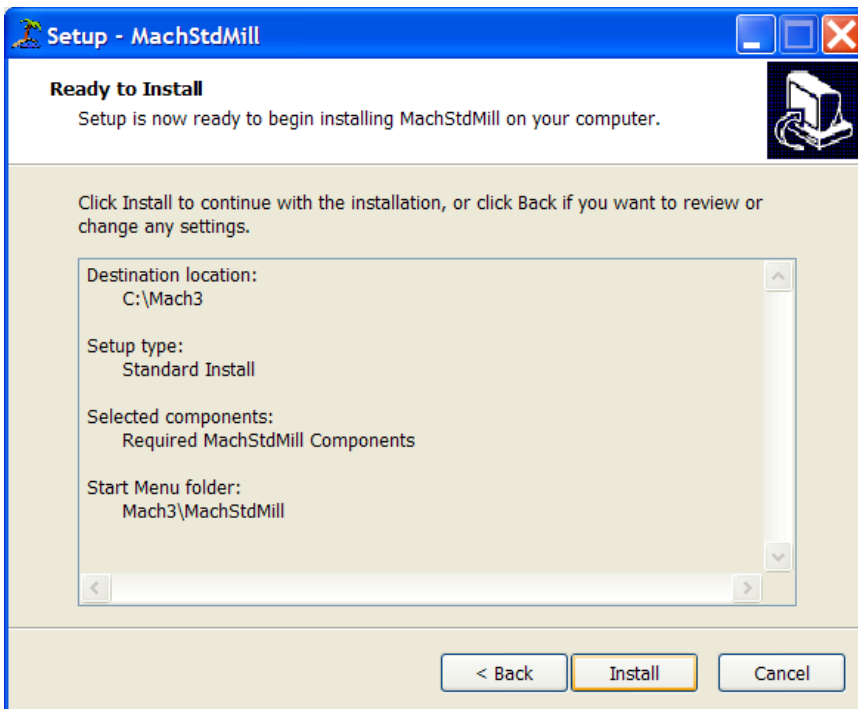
Setup - MachStdMill

Ready to Install

Setup is now ready to begin installing MachStdMill on your computer.

Click Install to continue with the installation, or click Back if you want to review or change any settings.

Destination location:
C:\Mach3

Setup type:
Standard Install

Selected components:
Required MachStdMill Components

Start Menu folder:
Mach3\MachStdMill

< Back | Install | Cancel